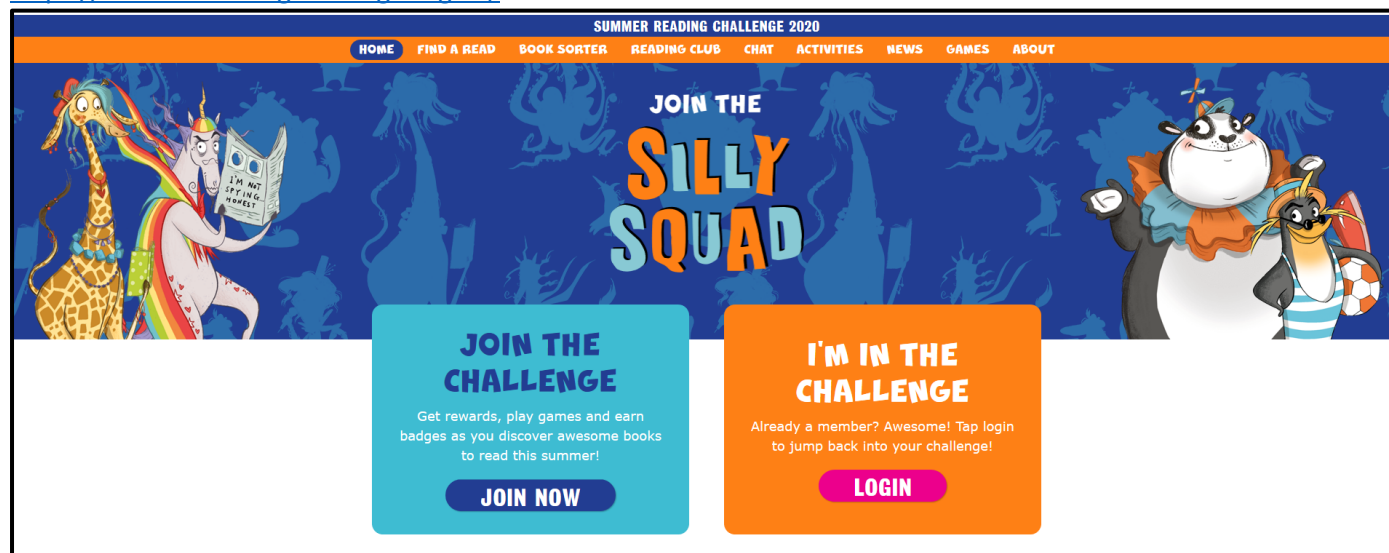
SUMMER READING CHALLENGE 2020

HOME FIND A READ BOOK SORTER READING CLUB CHAT ACTIVITIES NEWS GAMES ABOUT

I'M NOT SPYING HONEST

JOIN THE SILLY SQUAD

JOIN THE CHALLENGE

Get rewards, play games and earn badges as you discover awesome books to read this summer!

JOIN NOW

I'M IN THE CHALLENGE

Already a member? Awesome! Tap login to jump back into your challenge!

LOGIN